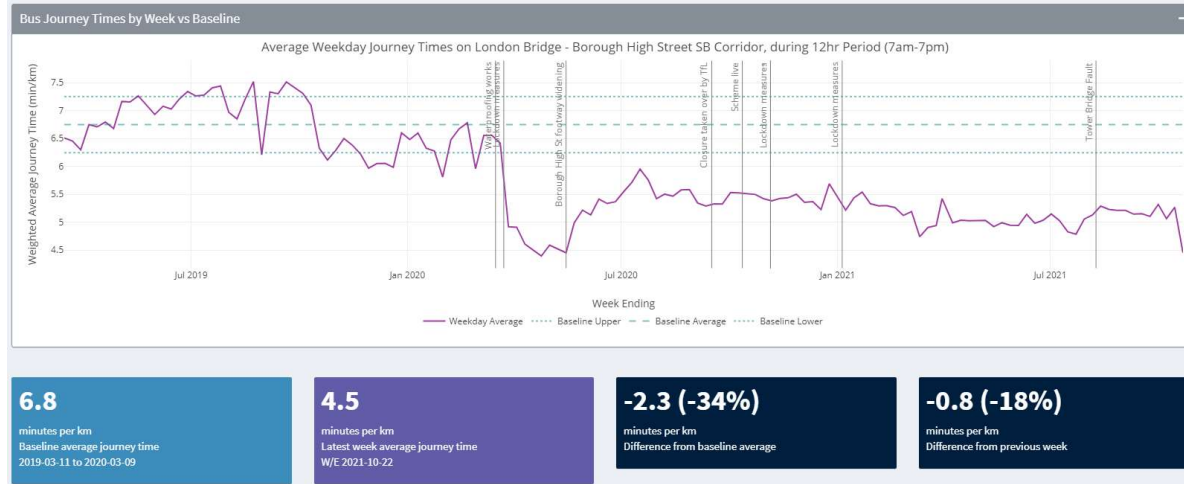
Bus Journey Times by Week vs Baseline

Average Weekday Journey Times on London Bridge - Borough High Street SB Corridor, during 12hr Period (7am-7pm)

Weighted Average Journey Time (min/km)

7.5
7
6.5
6
5.5
5
4.5

Waterproofing works
Lockdown measures
Borough High St footway widening
Closure taken over by TfL
Scheme live
Lockdown measures
Lockdown measures
Tower Bridge Fault

Jul 2019
Jan 2020
Jul 2020
Jan 2021
Jul 2021

Week Ending

Weekday Average
Baseline Upper
Baseline Average
Baseline Lower

6.8
minutes per km
Baseline average journey time
2019-03-11 to 2020-03-09

4.5
minutes per km
Latest week average journey time
W/E 2021-10-22

-2.3 (-34%)
minutes per km
Difference from baseline average

-0.8 (-18%)
minutes per km
Difference from previous week